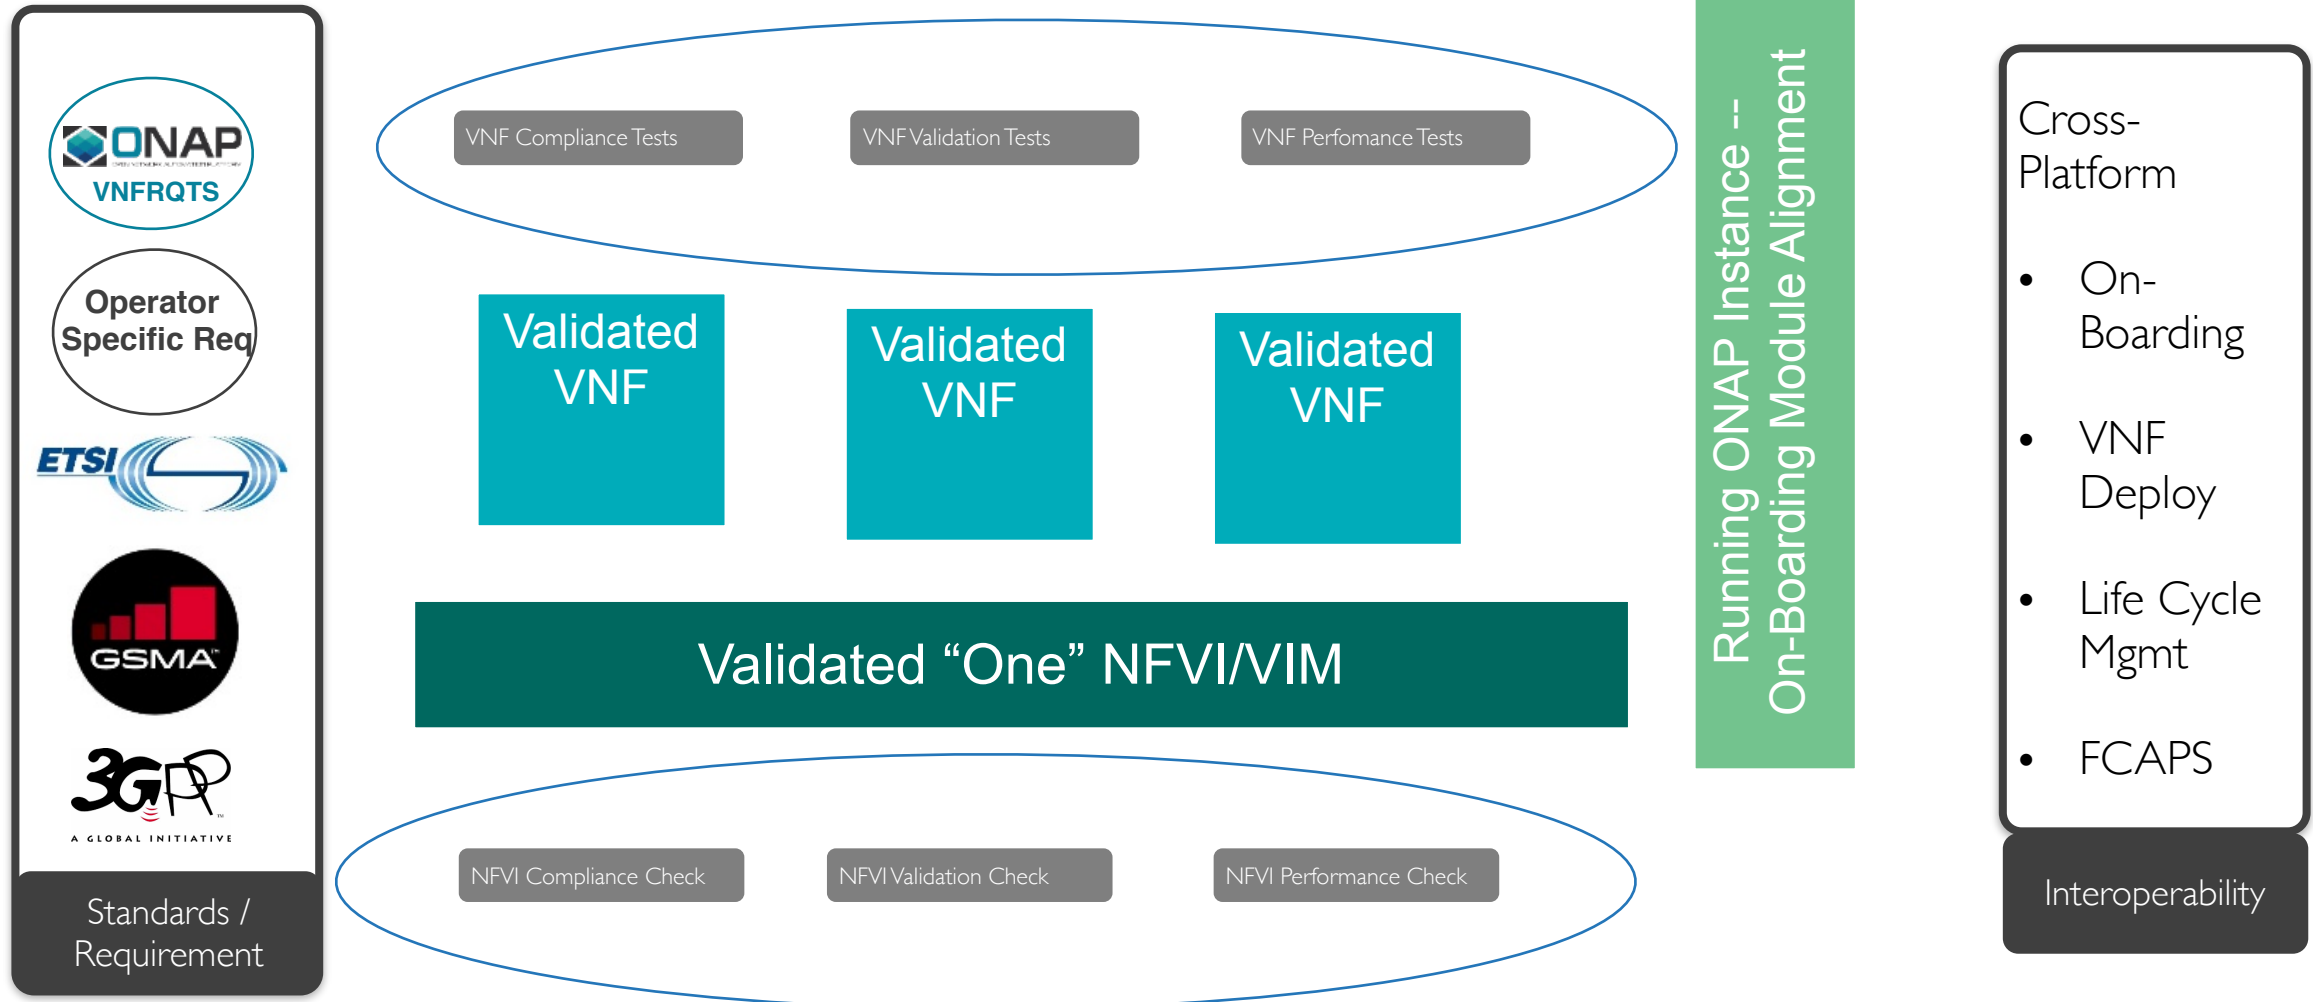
ONAP
VNFRQTS

Operator Specific Req

ETSI

GSMA

3GPP
A GLOBAL INITIATIVE

Standards / Requirement

VNF Compliance Tests

VNF Validation Tests

VNF Perfomance Tests

Validated VNF

Validated VNF

Validated VNF

Validated “One” NFVI/VIM

NFVI Compliance Check

NFVI Validation Check

NFVI Performance Check

Running ONAP Instance --
On-Boarding Module Alignment

Cross-Platform

- On-Boarding
- VNF Deploy
- Life Cycle Mgmt
- FCAPS

Interoperability